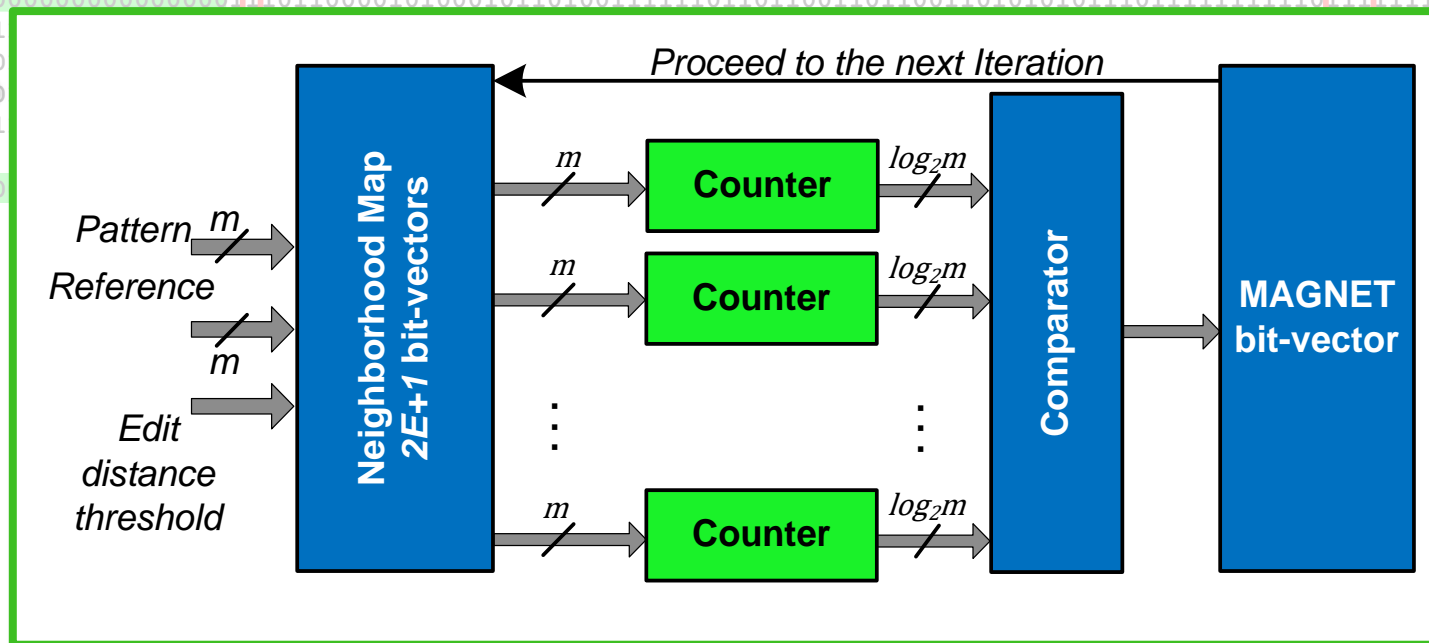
Proceed to the next Iteration

Pattern
m
Reference
m
Edit distance threshold

Neighborhood Map
2E+1 bit-vectors

m
Counter
$log_2m$

m
Counter
$log_2m$

⋮

⋮

m
Counter
$log_2m$

Comparator

MAGNET bit-vector